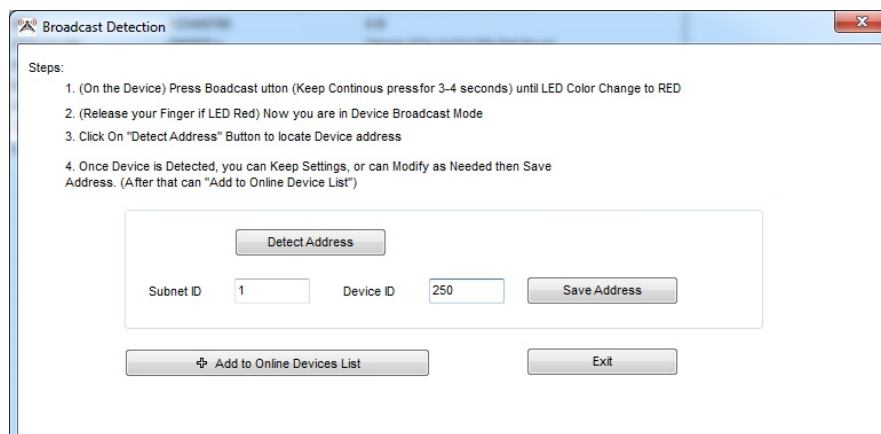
Broadcast Detection

Steps:

1. (On the Device) Press Boadcast utton (Keep Continous pressfor 3-4 seconds) until LED Color Change to RED

2. (Release your Finger if LED Red) Now you are in Device Broadcast Mode

3. Click On "Detect Address" Button to locate Device address

4. Once Device is Detected, you can Keep Settings, or can Modify as Needed then Save Address. (After that can "Add to Online Device List")

Detect Address

Subnet ID 1 Device ID 250 Save Address

Add to Online Devices List

Exit